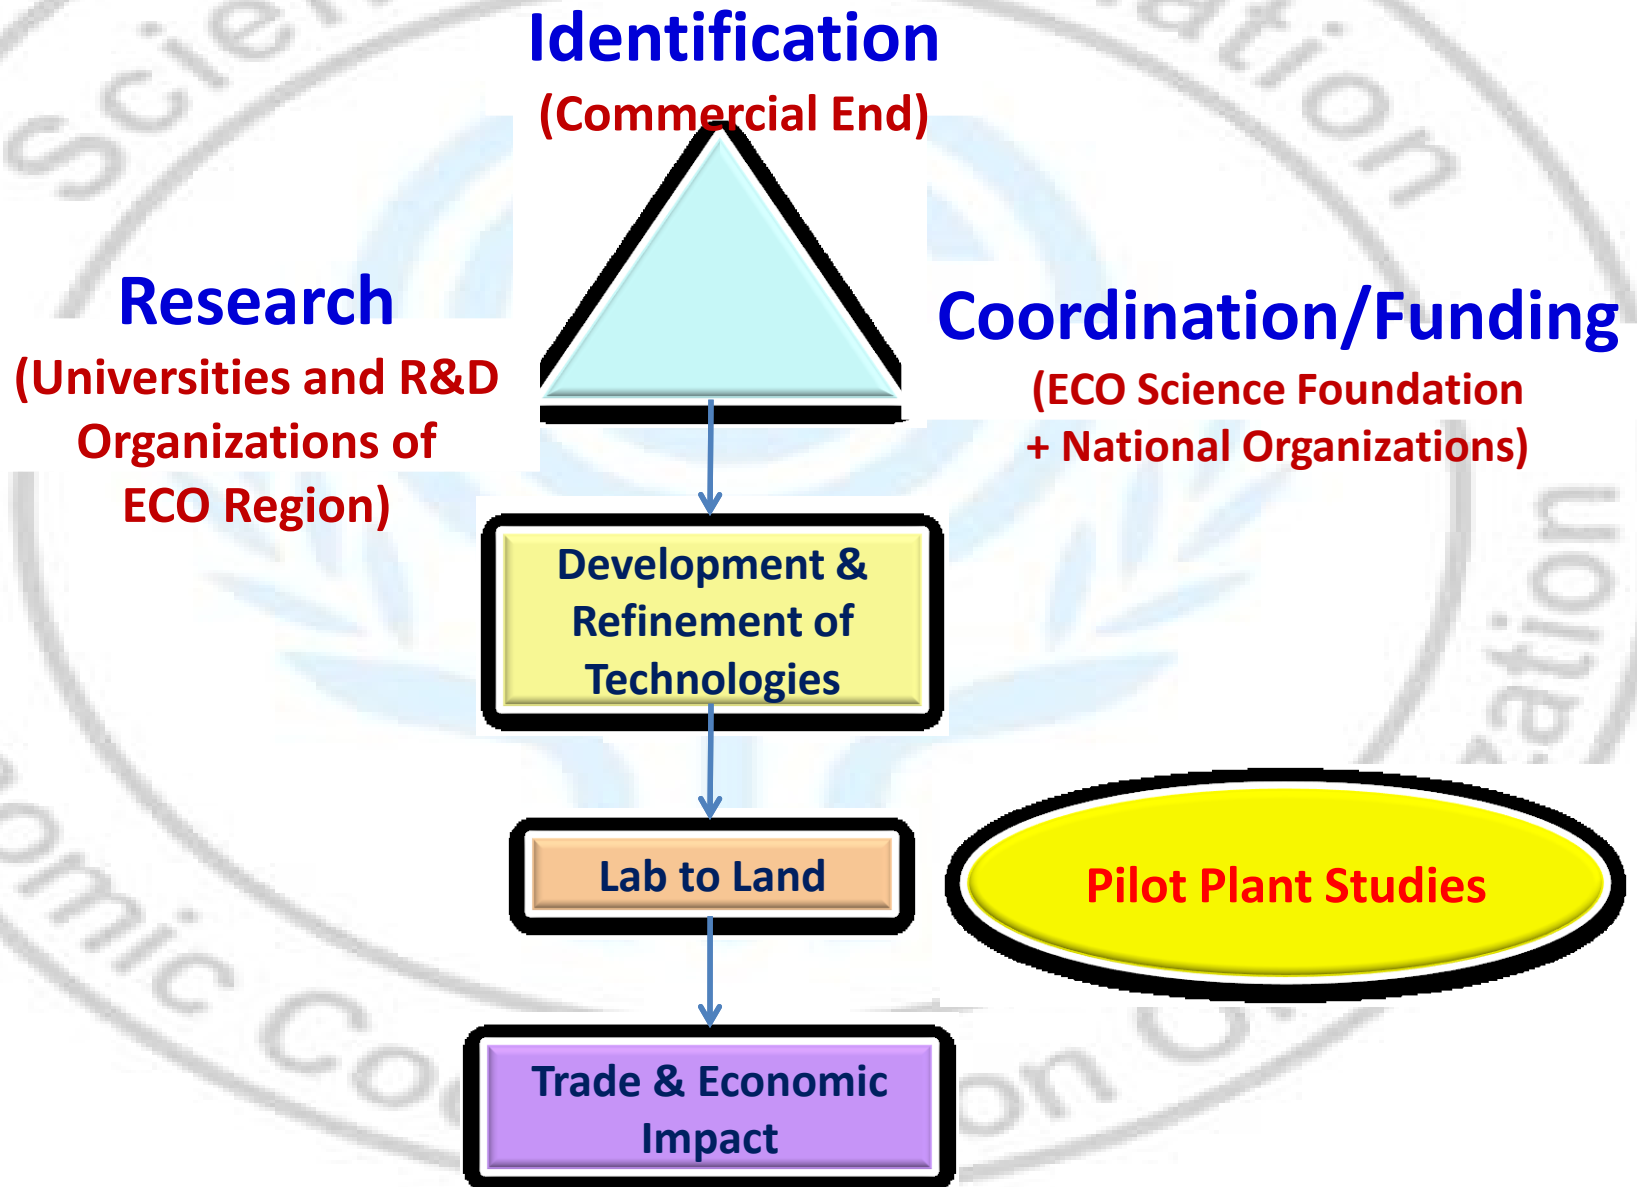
Identification
(Commercial End)

Research
(Universities and R&D Organizations of ECO Region)

Coordination/Funding
(ECO Science Foundation + National Organizations)

Development & Refinement of Technologies

Lab to Land

Pilot Plant Studies

Trade & Economic Impact